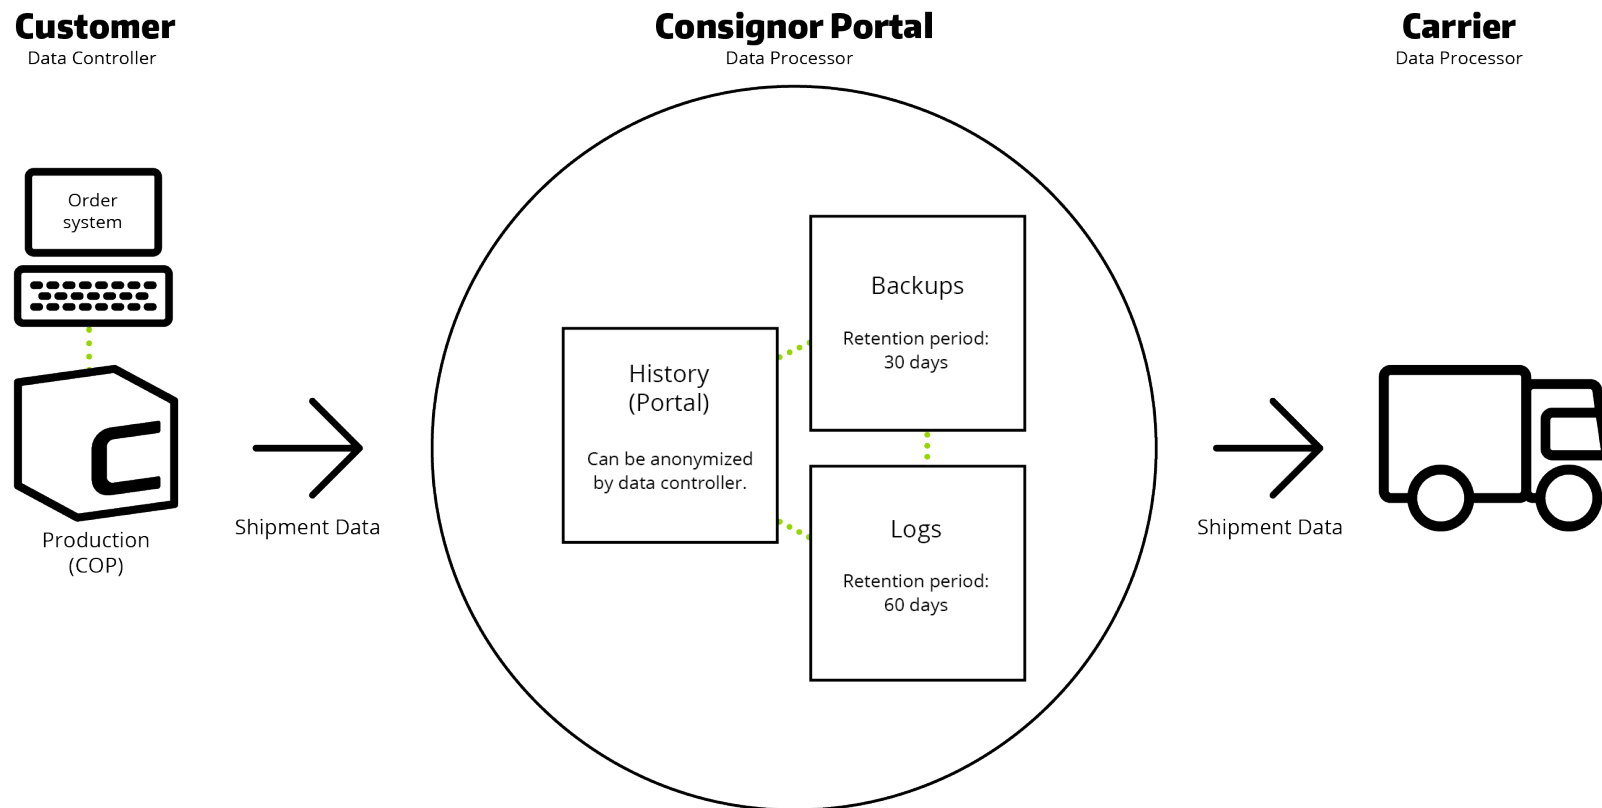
Customer
Data Controller

Consignor Portal
Data Processor

Carrier
Data Processor

Order system

Production (COP)

Shipment Data

History (Portal)

Can be anonymized by data controller.

Backups

Retention period: 30 days

Logs

Retention period: 60 days

Shipment Data